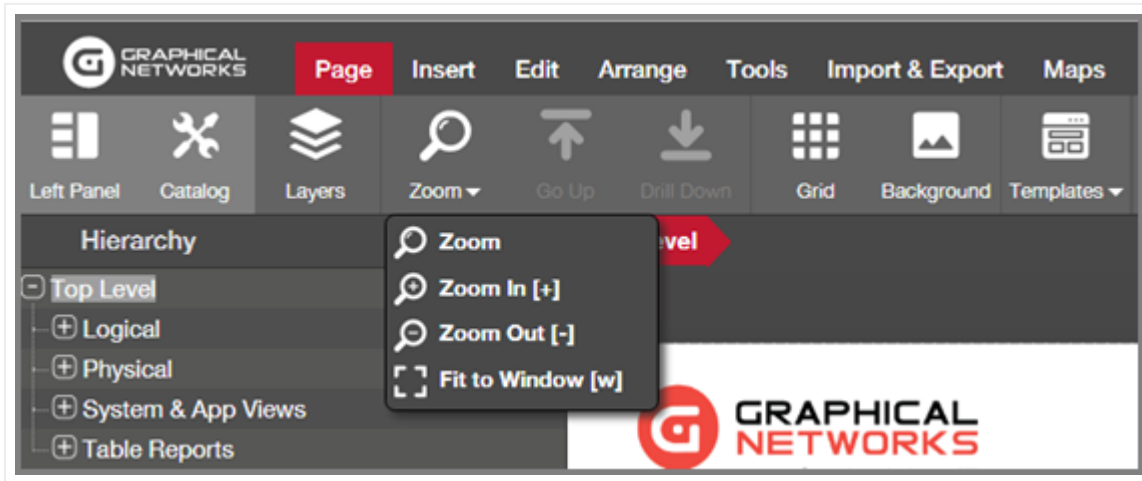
GRAPHICAL NETWORKS

Page Insert Edit Arrange Tools Import & Export Maps

Left Panel Catalog Layers Zoom Go Up Drill Down Grid Background Templates

Hierarchy

Zoom
Zoom In [+]
Zoom Out [-]
Fit to Window [w]

evel

Top Level
Logical
Physical
System & App Views
Table Reports

GRAPHICAL NETWORKS